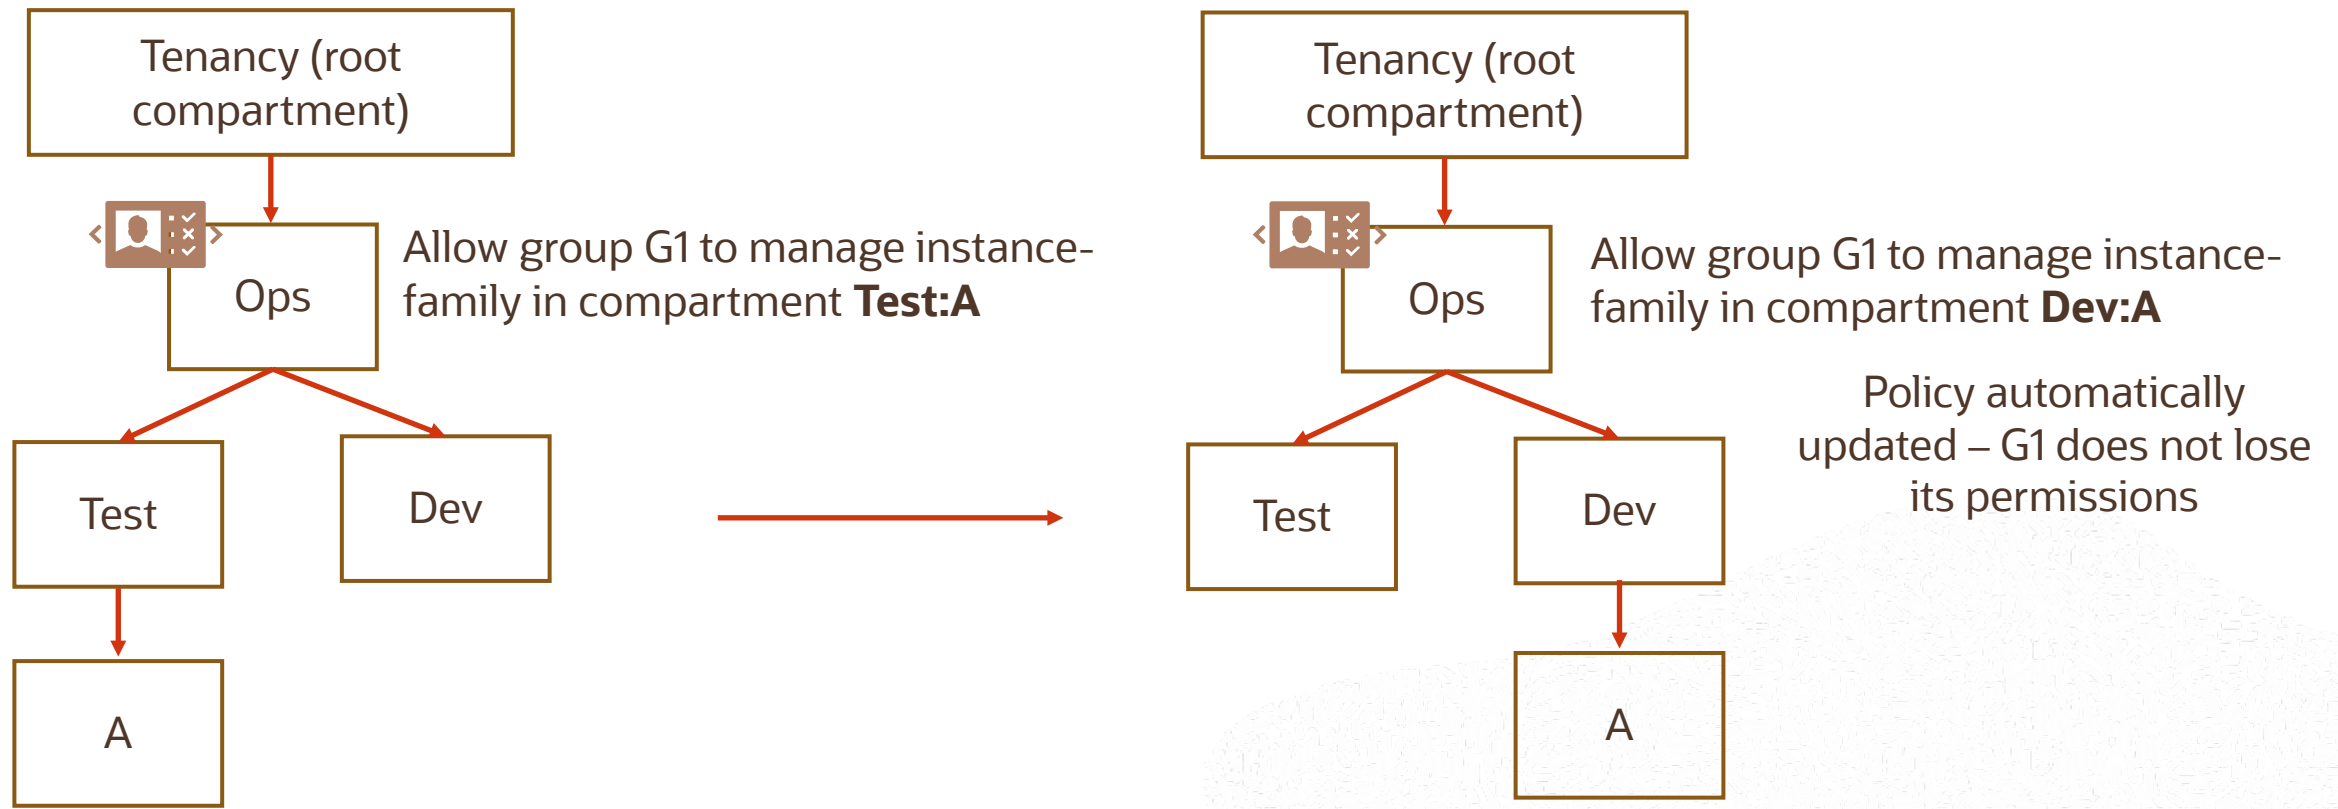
Tenancy (root compartment)

Ops

Allow group G1 to manage instance-family in compartment **Test:A**

Test

Dev

A

Tenancy (root compartment)

Ops

Allow group G1 to manage instance-family in compartment **Dev:A**

Policy automatically updated – G1 does not lose its permissions

Test

Dev

A